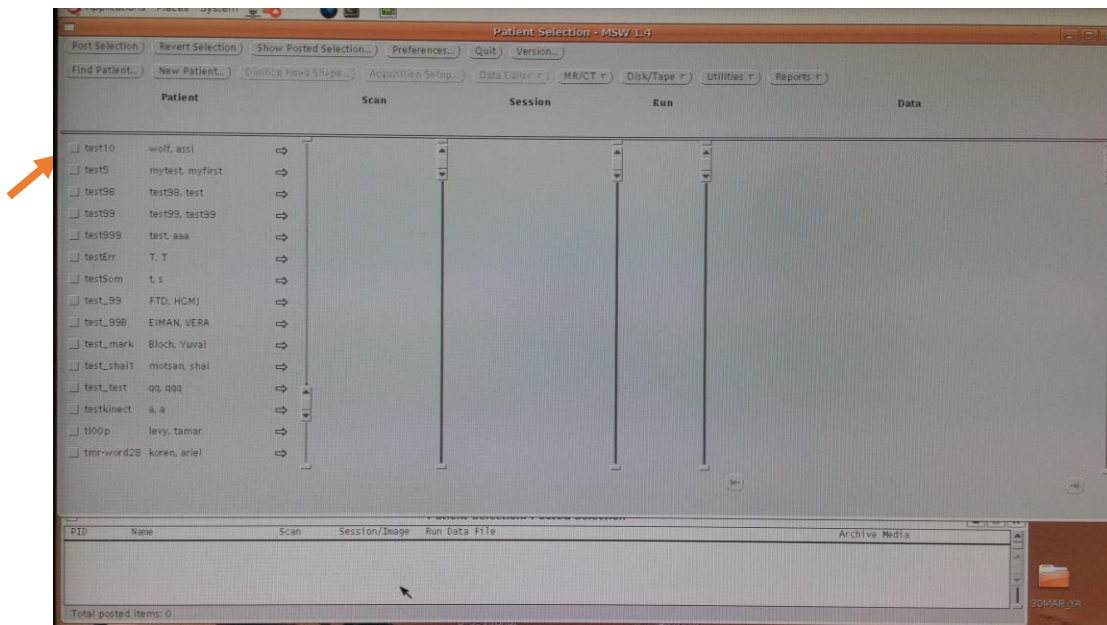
Applications Places System

Patient Selection - MSW 1.4

Post Selection Revert Selection Show Posted Selection... Preferences... Quit Version...

Find Patient... New Patient... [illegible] Head Shape... Acquisition Setup... Data Editor MR/CT Disk/Tape Utilities Reports

Patient Scan Session Run Data

test10 wolf, assi
test5 mytest, myfirst
test98 test98, test
test99 test99, test99
test999 test, aaa
testErr T, T
testSom t, s
test_99 FTD, HGMJ
test_998 EIMAN, VERA
test_mark Bloch, Yuval
test_shai1 motsan, shai
test_test qq, qqq
testkinect a, a
tl00p levy, tamar
tmr-word28 koren, ariel

Patient Selection: Posted Selection

| PID | Name | Scan | Session/Image | Run Data File | Archive Media |
|---|---|---|---|---|---|

Total posted items: 0

30MAR_YA